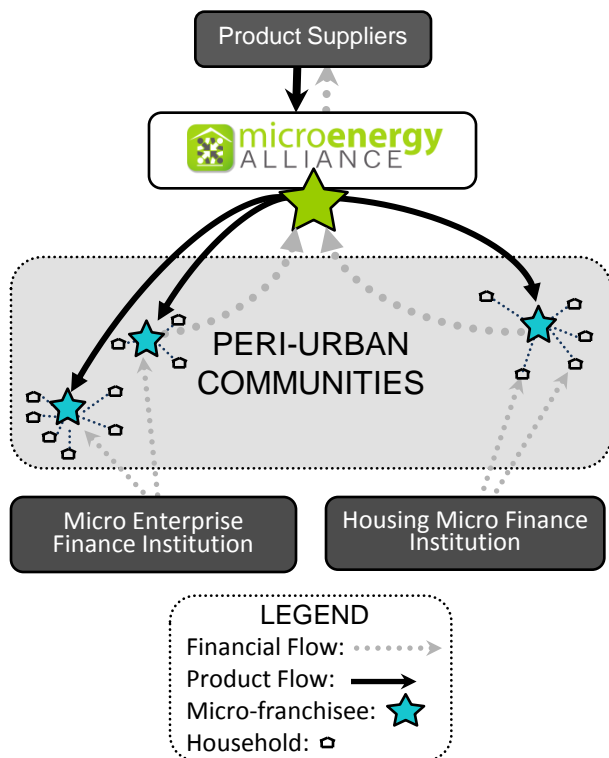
Product Suppliers

microenergy ALLIANCE

PERI-URBAN COMMUNITIES

Micro Enterprise Finance Institution

Housing Micro Finance Institution

LEGEND
Financial Flow:
Product Flow:
Micro-franchisee:
Household: